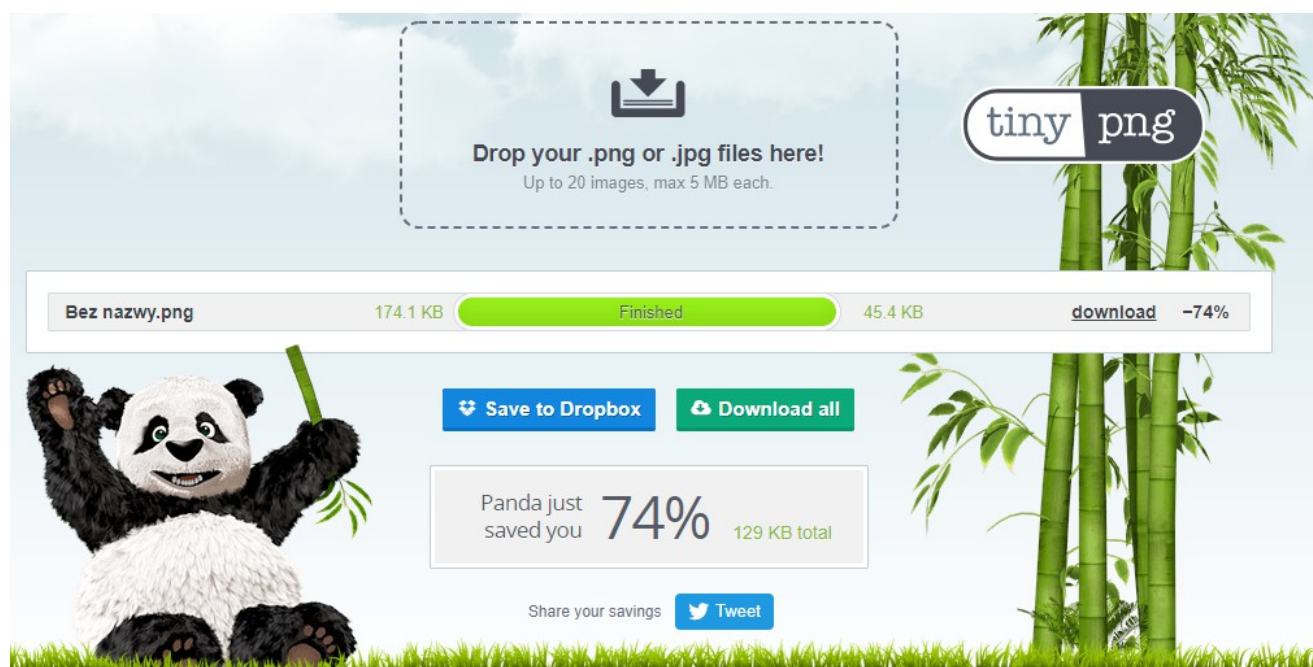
Drop your .png or .jpg files here!
Up to 20 images, max 5 MB each.

tiny png

Bez nazwy.png 174.1 KB Finished 45.4 KB download −74%

Save to Dropbox

Download all

Panda just saved you 74% 129 KB total

Share your savings Tweet